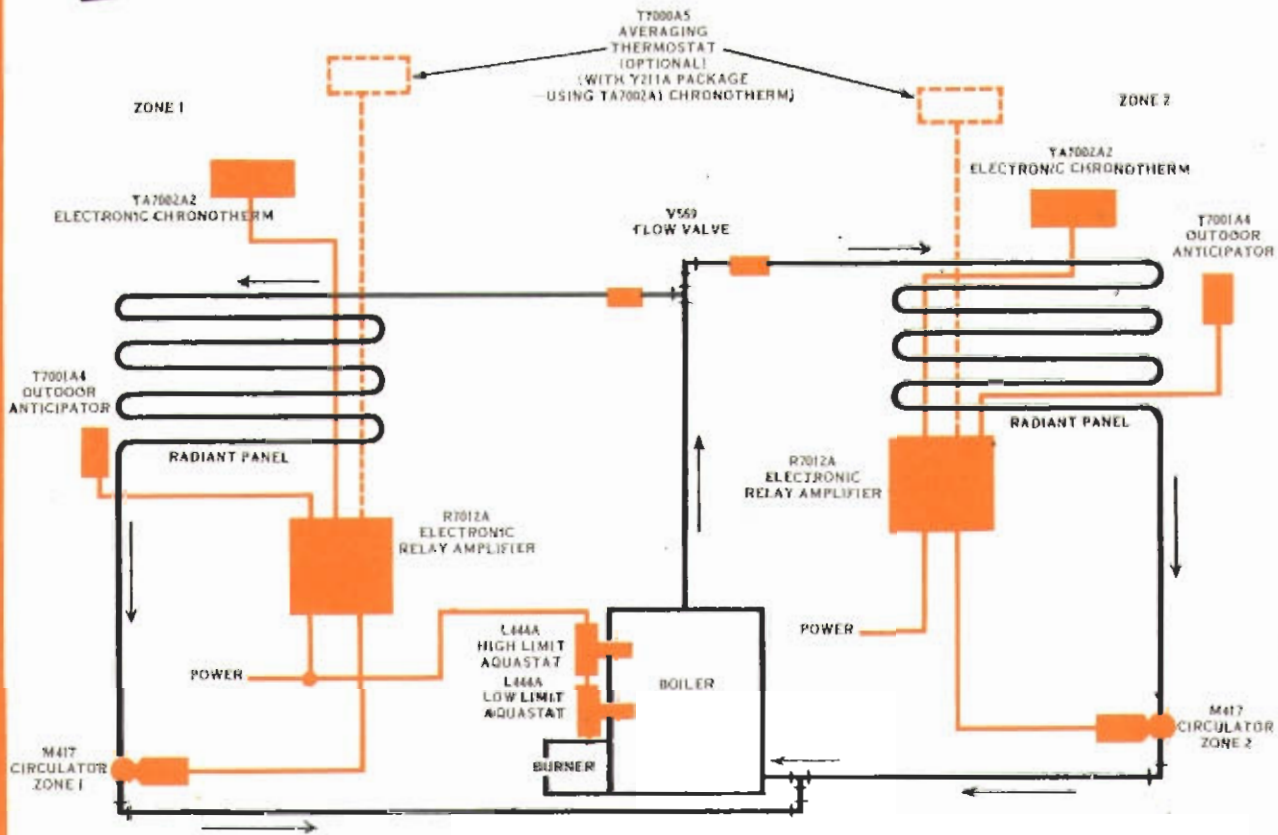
T7000A5
AVERAGING
THERMOSTAT
(OPTIONAL)
(WITH Y211A PACKAGE
USING TA7002A) CHRONOTHERM)

ZONE 1

ZONE 2

TA7002A2
ELECTRONIC CHRONOTHERM

TA7002A2
ELECTRONIC CHRONOTHERM

V569
FLOW VALVE

T7001A4
OUTDOOR
ANTICIPATOR

T7001A4
OUTDOOR
ANTICIPATOR

RADIANT PANEL

RADIANT PANEL

R7012A
ELECTRONIC
RELAY AMPLIFIER

R7012A
ELECTRONIC
RELAY AMPLIFIER

POWER

POWER

L444A
HIGH LIMIT
AQUASTAT

L444A
LOW LIMIT
AQUASTAT

BOILER

BURNER

M417
CIRCULATOR
ZONE 1

M417
CIRCULATOR
ZONE 2